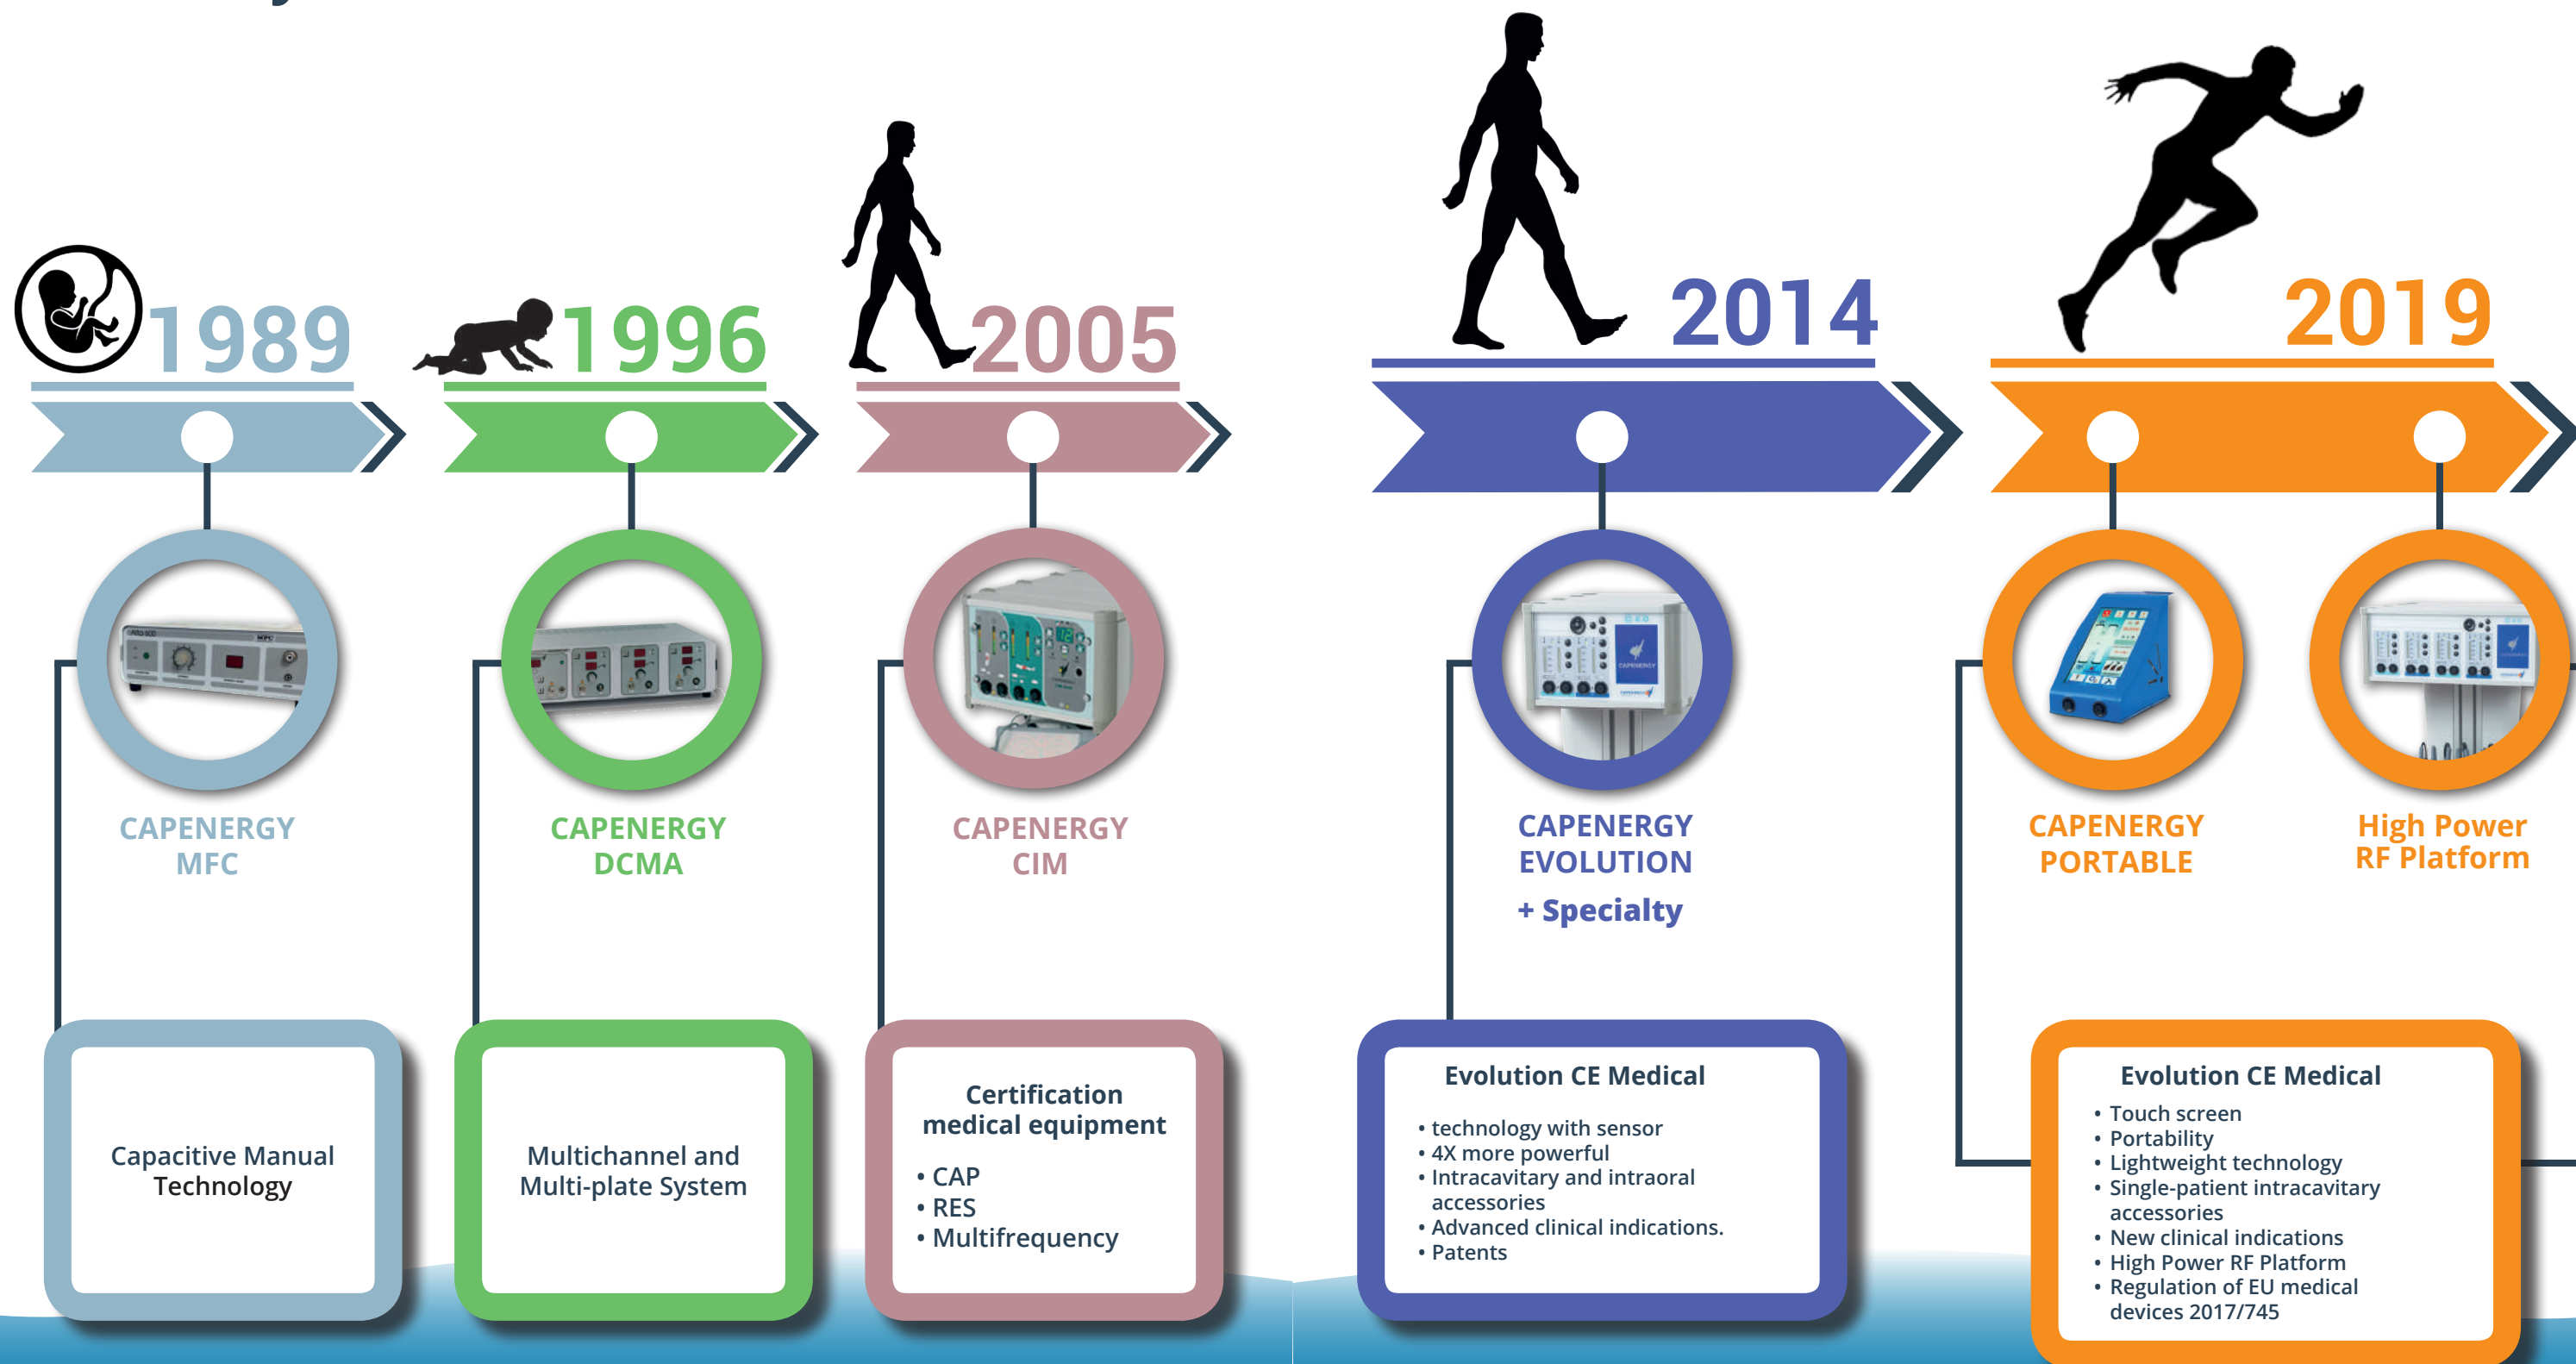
1989

CAPENERGY MFC

Capacitive Manual Technology

1996

CAPENERGY DCMA

Multichannel and Multi-plate System

2005

CAPENERGY CIM

Certification medical equipment

• CAP
• RES
• Multifrequency

2014

CAPENERGY EVOLUTION
+ Specialty

Evolution CE Medical

• technology with sensor
• 4X more powerful
• Intracavitary and intraoral accessories
• Advanced clinical indications.
• Patents

2019

CAPENERGY PORTABLE

High Power RF Platform

Evolution CE Medical

• Touch screen
• Portability
• Lightweight technology
• Single-patient intracavitary accessories
• New clinical indications
• High Power RF Platform
• Regulation of EU medical devices 2017/745